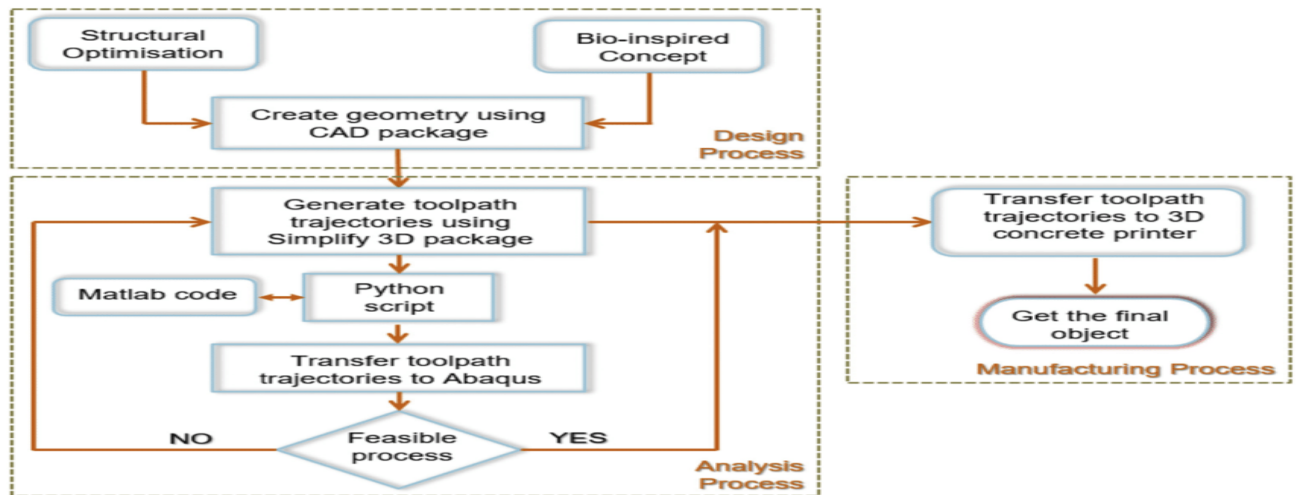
Structural Optimisation

Bio-inspired Concept

Create geometry using CAD package

Design Process

Generate toolpath trajectories using Simplify 3D package

Transfer toolpath trajectories to 3D concrete printer

Matlab code

Python script

Get the final object

Transfer toolpath trajectories to Abaqus

Manufacturing Process

NO

Feasible process

YES

Analysis Process